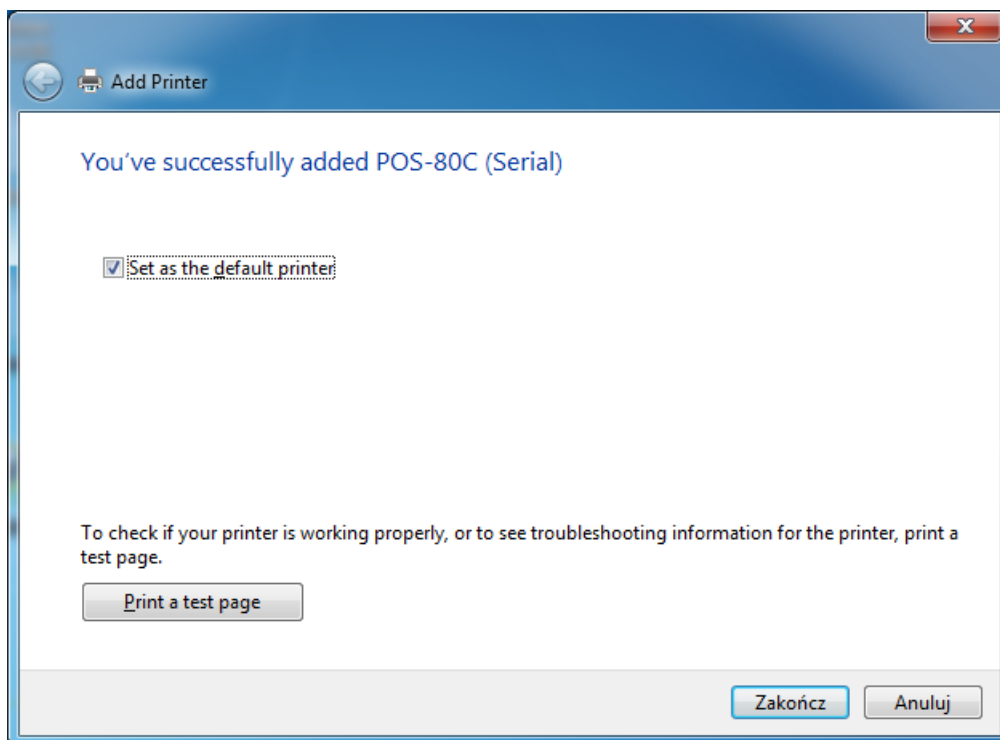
Add Printer

You've successfully added POS-80C (Serial)

Set as the default printer

To check if your printer is working properly, or to see troubleshooting information for the printer, print a test page.

Print a test page

Zakończ

Anuluj